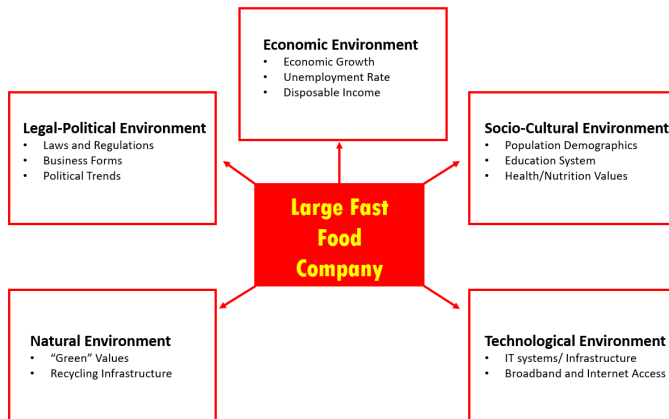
Economic Environment
• Economic Growth
• Unemployment Rate
• Disposable Income

Legal-Political Environment
• Laws and Regulations
• Business Forms
• Political Trends

Socio-Cultural Environment
• Population Demographics
• Education System
• Health/Nutrition Values

Large Fast Food Company

Natural Environment
• "Green" Values
• Recycling Infrastructure

Technological Environment
• IT systems/ Infrastructure
• Broadband and Internet Access